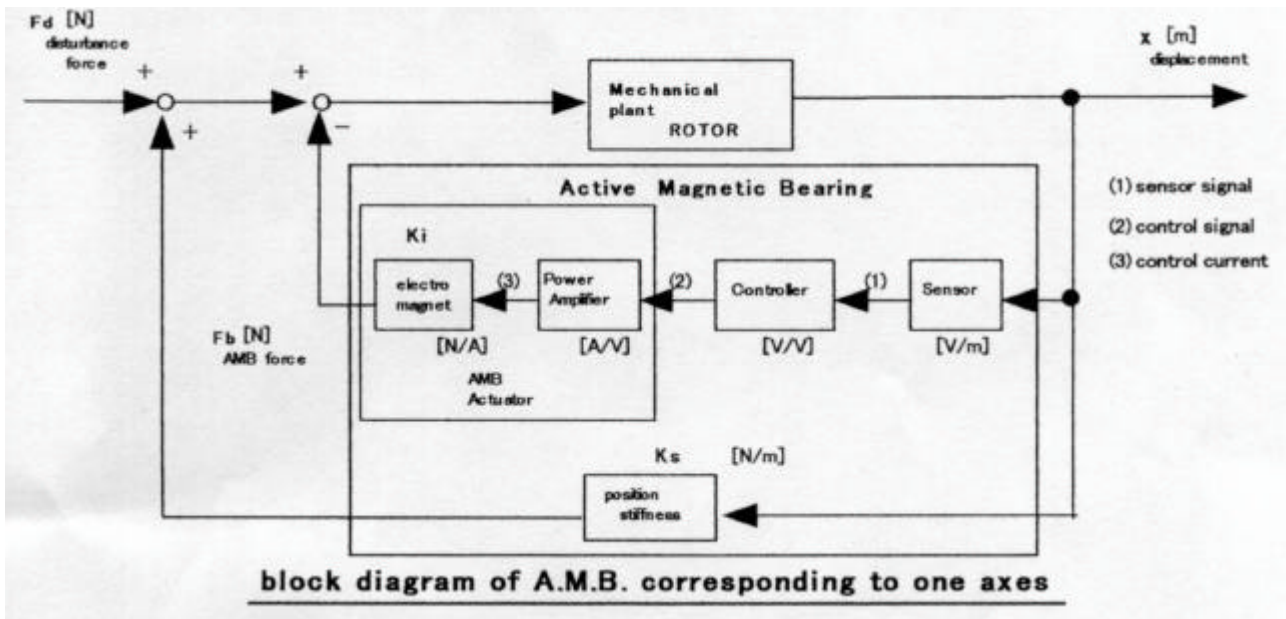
Fd [N]
disturbance force

+
+
+
−

Mechanical plant
ROTOR

x [m]
displacement

Active Magnetic Bearing

(1) sensor signal
(2) control signal
(3) control current

Ki

electro magnet
(3)
Power Amplifier
(2)
Controller
(1)
Sensor

Fb [N]
AMB force

[N/A]
[A/V]
[V/V]
[V/m]

AMB
Actuator

Ks [N/m]

position stiffness

block diagram of A.M.B. corresponding to one axes